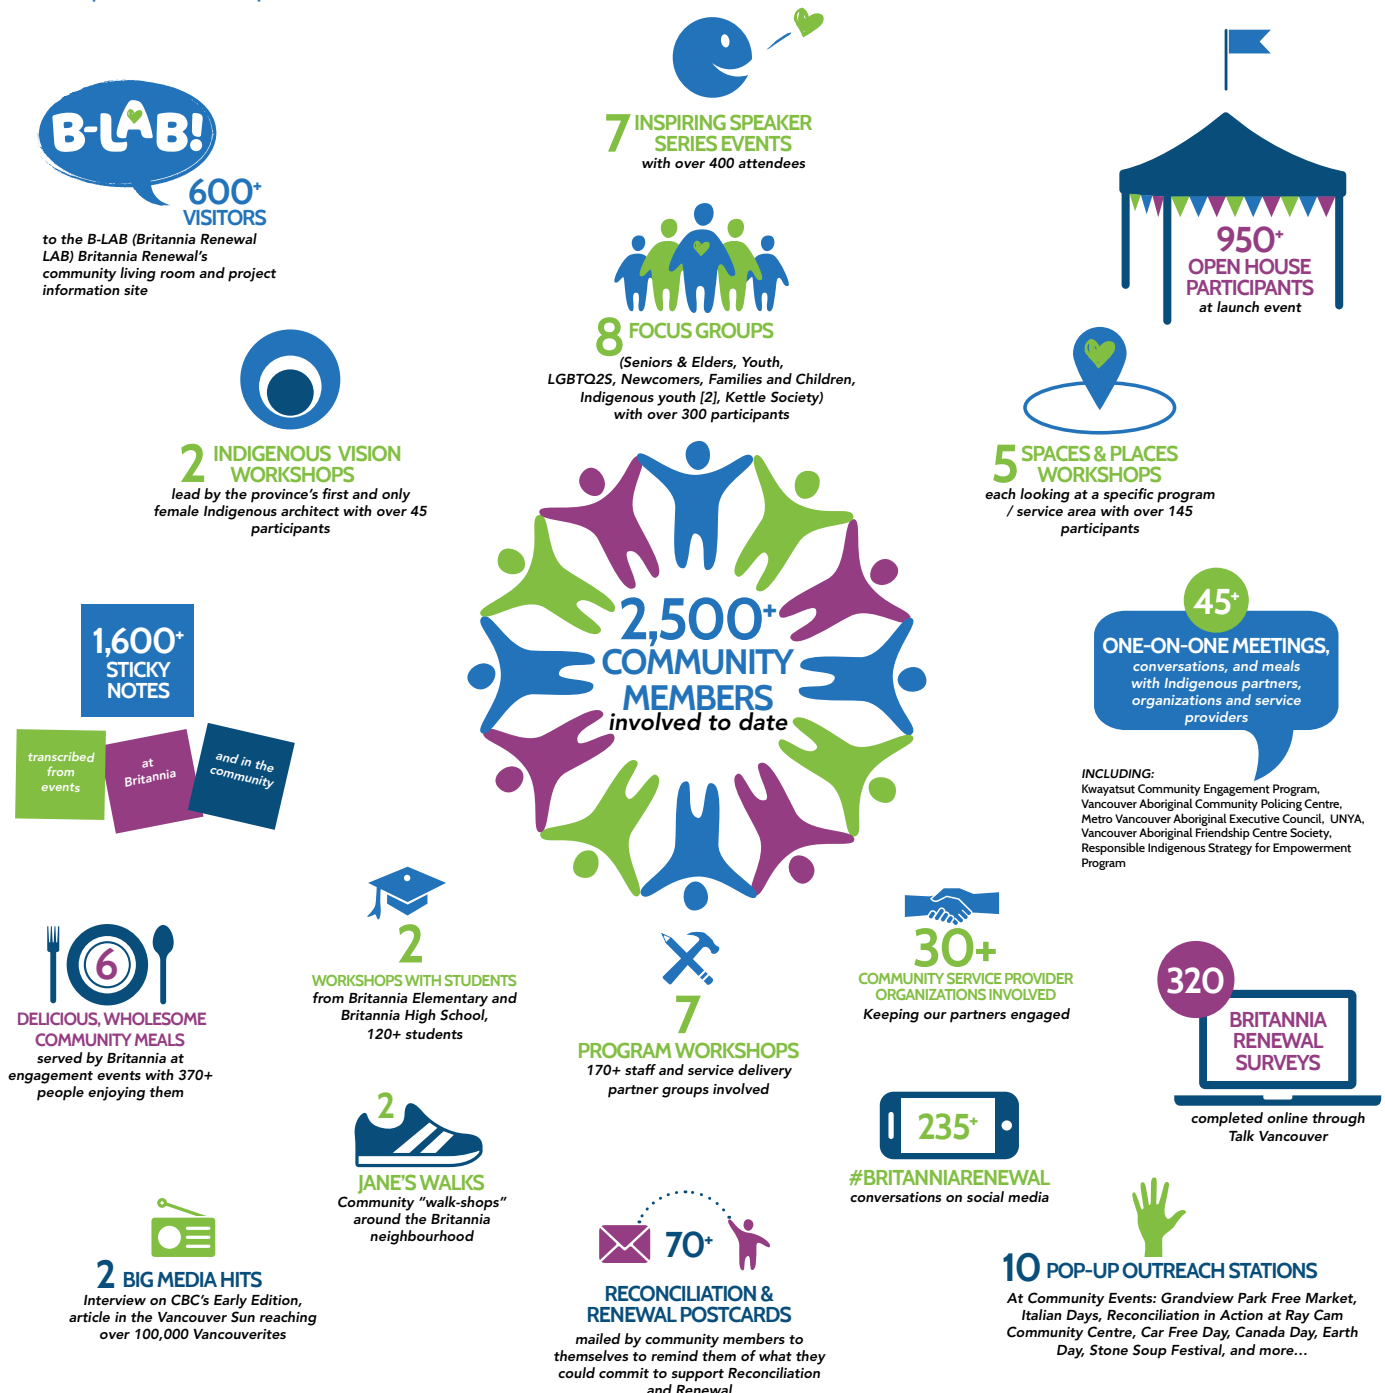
B-LAB!

600+ VISITORS
to the B-LAB (Britannia Renewal LAB) Britannia Renewal's community living room and project information site

7 INSPIRING SPEAKER SERIES EVENTS
with over 400 attendees

950+ OPEN HOUSE PARTICIPANTS
at launch event

8 FOCUS GROUPS
(Seniors & Elders, Youth, LGBTQ2S, Newcomers, Families and Children, Indigenous youth [2], Kettle Society)
with over 300 participants

2 INDIGENOUS VISION WORKSHOPS
lead by the province's first and only female Indigenous architect with over 45 participants

5 SPACES & PLACES WORKSHOPS
each looking at a specific program / service area with over 145 participants

2,500+ COMMUNITY MEMBERS
involved to date

1,600+ STICKY NOTES

transcribed from events

at Britannia

and in the community

45+
ONE-ON-ONE MEETINGS,
conversations, and meals with Indigenous partners, organizations and service providers

INCLUDING:
Kwayatsut Community Engagement Program, Vancouver Aboriginal Community Policing Centre, Metro Vancouver Aboriginal Executive Council, UNYA, Vancouver Aboriginal Friendship Centre Society, Responsible Indigenous Strategy for Empowerment Program

6
DELICIOUS, WHOLESOME COMMUNITY MEALS
served by Britannia at engagement events with 370+ people enjoying them

2
WORKSHOPS WITH STUDENTS
from Britannia Elementary and Britannia High School, 120+ students

7
PROGRAM WORKSHOPS
170+ staff and service delivery partner groups involved

30+
COMMUNITY SERVICE PROVIDER ORGANIZATIONS INVOLVED
Keeping our partners engaged

320
BRITANNIA RENEWAL SURVEYS
completed online through Talk Vancouver

2
JANE'S WALKS
Community "walk-shops" around the Britannia neighbourhood

235+
#BRITANNIARENEWAL
conversations on social media

2 BIG MEDIA HITS
Interview on CBC's Early Edition, article in the Vancouver Sun reaching over 100,000 Vancouverites

70+
RECONCILIATION & RENEWAL POSTCARDS
mailed by community members to themselves to remind them of what they could commit to support Reconciliation and Renewal

10 POP-UP OUTREACH STATIONS
At Community Events: Grandview Park Free Market, Italian Days, Reconciliation in Action at Ray Cam Community Centre, Car Free Day, Canada Day, Earth Day, Stone Soup Festival, and more...